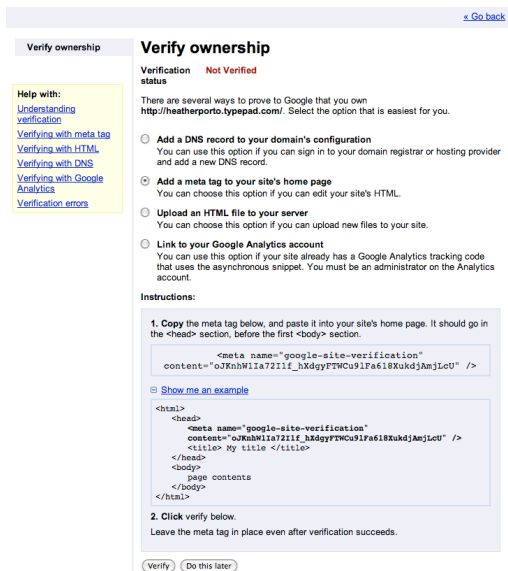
« Go back

Verify ownership

Help with:
Understanding verification
Verifying with meta tag
Verifying with HTML
Verifying with DNS
Verifying with Google Analytics
Verification errors

Verify ownership

Verification status Not Verified

There are several ways to prove to Google that you own http://heatherporto.typepad.com/. Select the option that is easiest for you.

Add a DNS record to your domain's configuration
You can use this option if you can sign in to your domain registrar or hosting provider and add a new DNS record.

Add a meta tag to your site's home page
You can choose this option if you can edit your site's HTML.

Upload an HTML file to your server
You can choose this option if you can upload new files to your site.

Link to your Google Analytics account
You can use this option if your site already has a Google Analytics tracking code that uses the asynchronous snippet. You must be an administrator on the Analytics account.

Instructions:

1. Copy the meta tag below, and paste it into your site's home page. It should go in the <head> section, before the first <body> section.

<meta name="google-site-verification" content="oJKnhW1Ia72I1f_hXdgyFTWCu9lFa618XukdjAmjLcU" />

⊟ Show me an example

<html>
<head>
<meta name="google-site-verification" content="oJKnhW1Ia72I1f_hXdgyFTWCu9lFa618XukdjAmjLcU" />
<title> My title </title>
</head>
<body>
page contents
</body>
</html>

2. Click verify below.
Leave the meta tag in place even after verification succeeds.

Verify Do this later